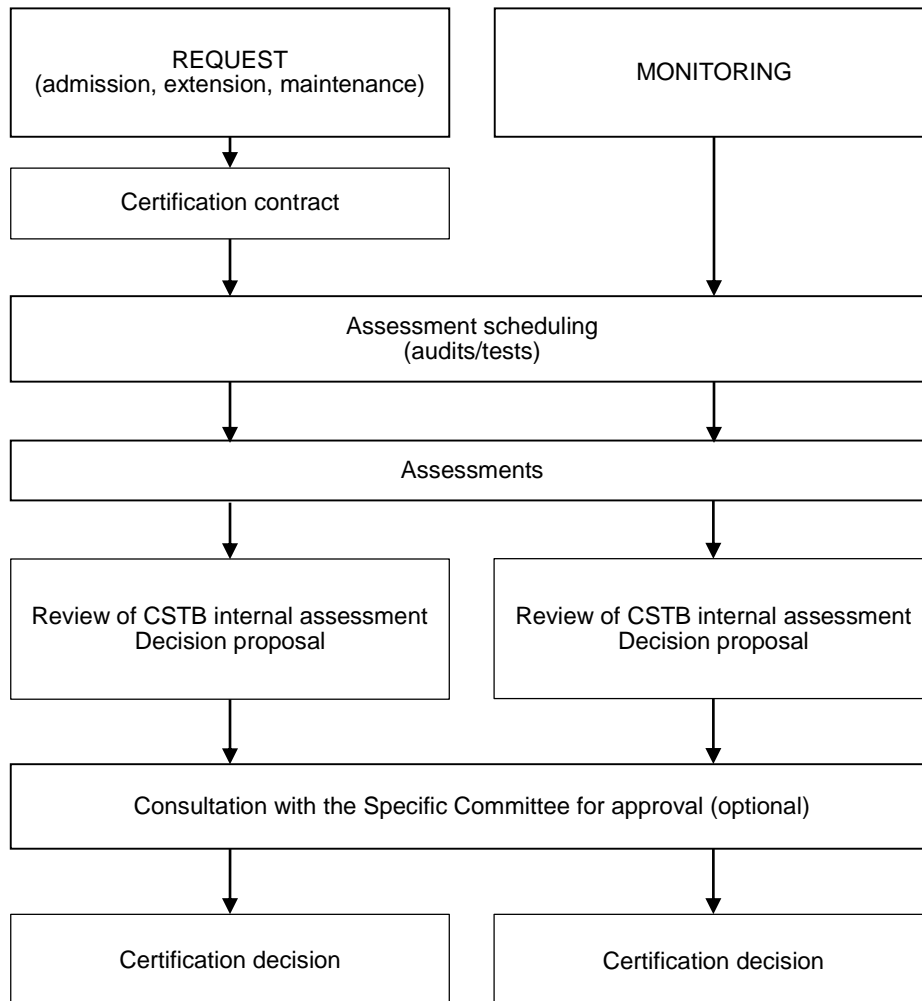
REQUEST
(admission, extension, maintenance)

MONITORING

Certification contract

Assessment scheduling
(audits/tests)

Assessments

Review of CSTB internal assessment
Decision proposal

Review of CSTB internal assessment
Decision proposal

Consultation with the Specific Committee for approval (optional)

Certification decision

Certification decision